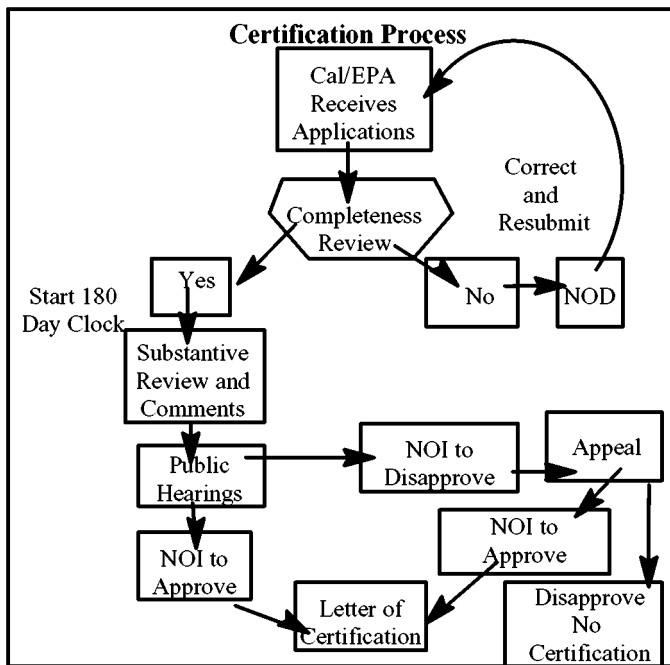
Certification Process

Cal/EPA Receives Applications

Correct and Resubmit

Completeness Review

Yes

No

NOD

Start 180 Day Clock

Substantive Review and Comments

Public Hearings

NOI to Disapprove

Appeal

NOI to Approve

NOI to Approve

Letter of Certification

Disapprove No Certification